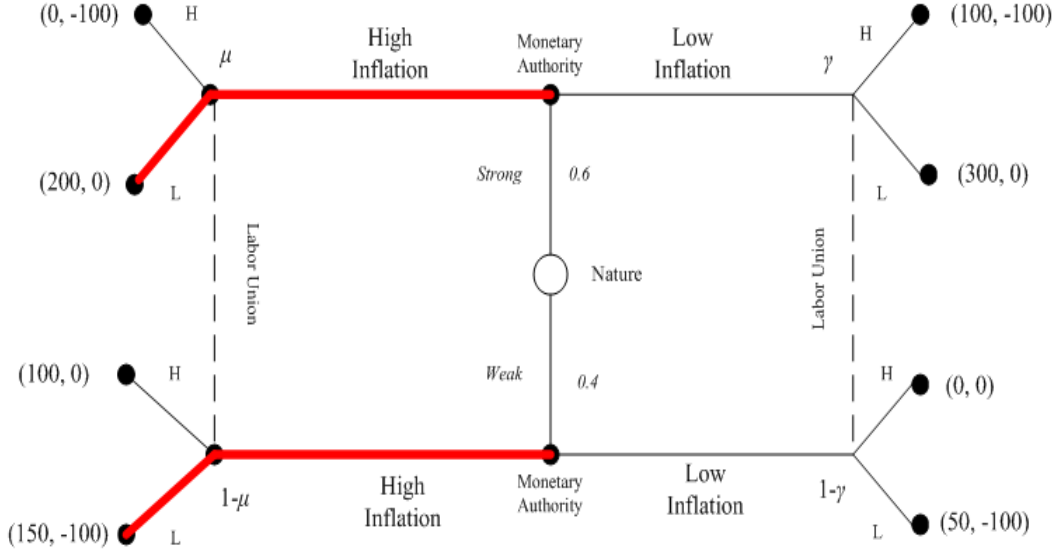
(0, -100)
H
$\mu$
High Inflation
Monetary Authority
Low Inflation
$\gamma$
H
(100, -100)
(200, 0)
L
Strong
0.6
L
(300, 0)
Labor Union
Nature
Labor Union
(100, 0)
H
Weak
0.4
H
(0, 0)
1-$\mu$
High Inflation
Monetary Authority
Low Inflation
1-$\gamma$
(150, -100)
L
L
(50, -100)